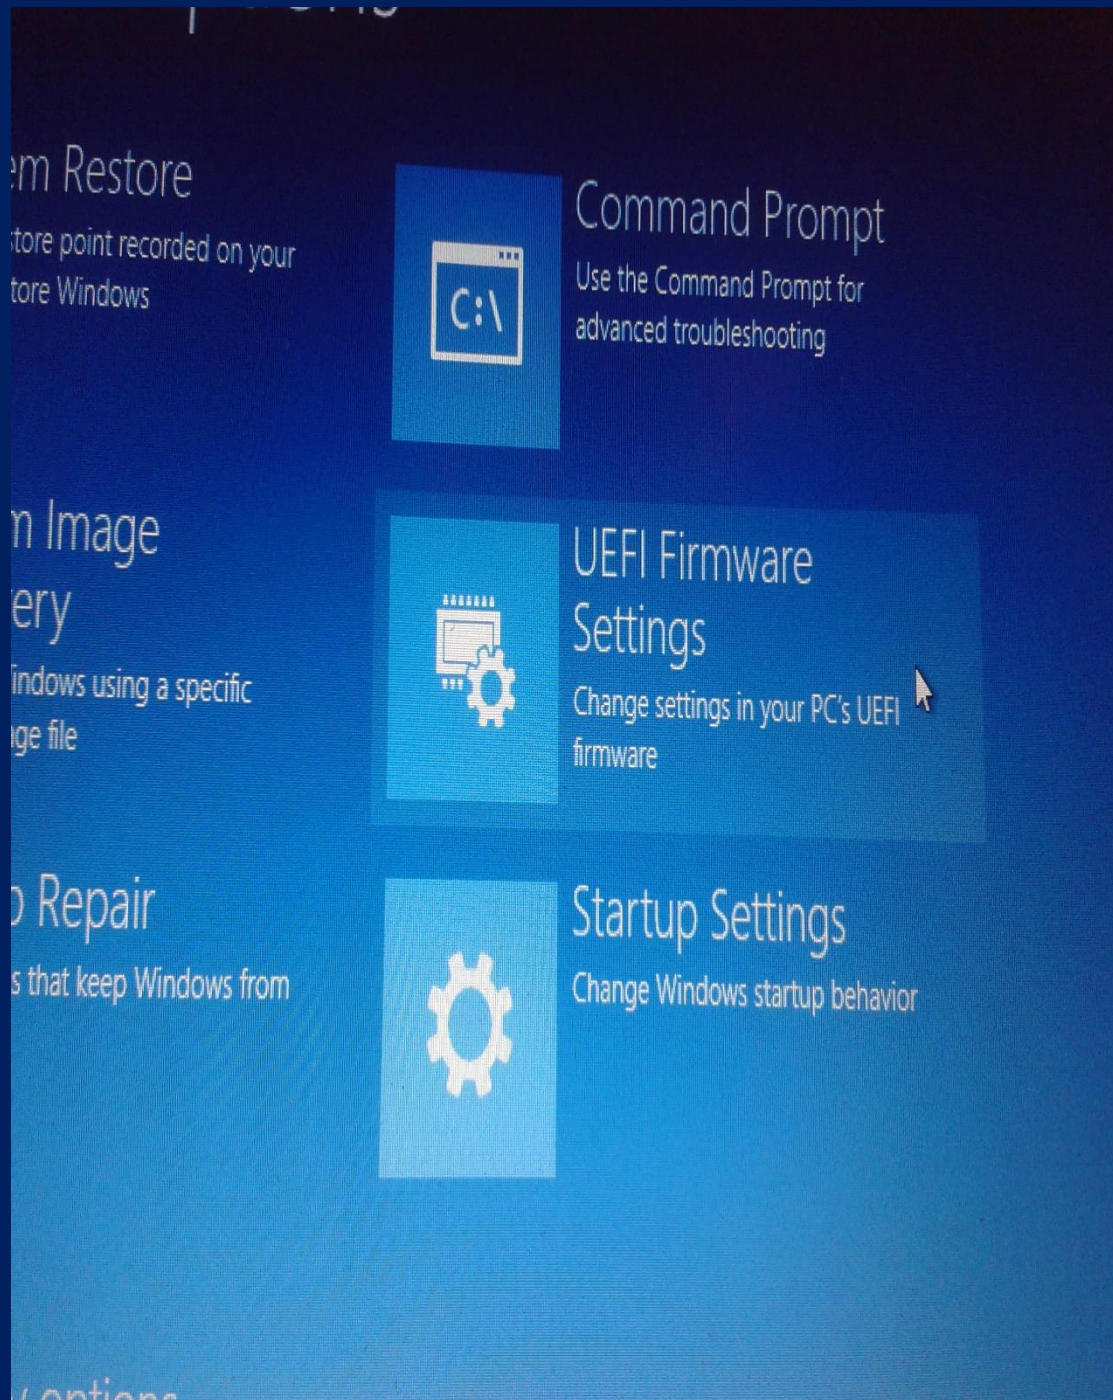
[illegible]

em Restore
tore point recorded on your
tore Windows

Command Prompt
Use the Command Prompt for advanced troubleshooting

C:\

n Image
ery
indows using a specific
ge file

UEFI Firmware Settings
Change settings in your PC's UEFI firmware

Repair
s that keep Windows from

Startup Settings
Change Windows startup behavior

options